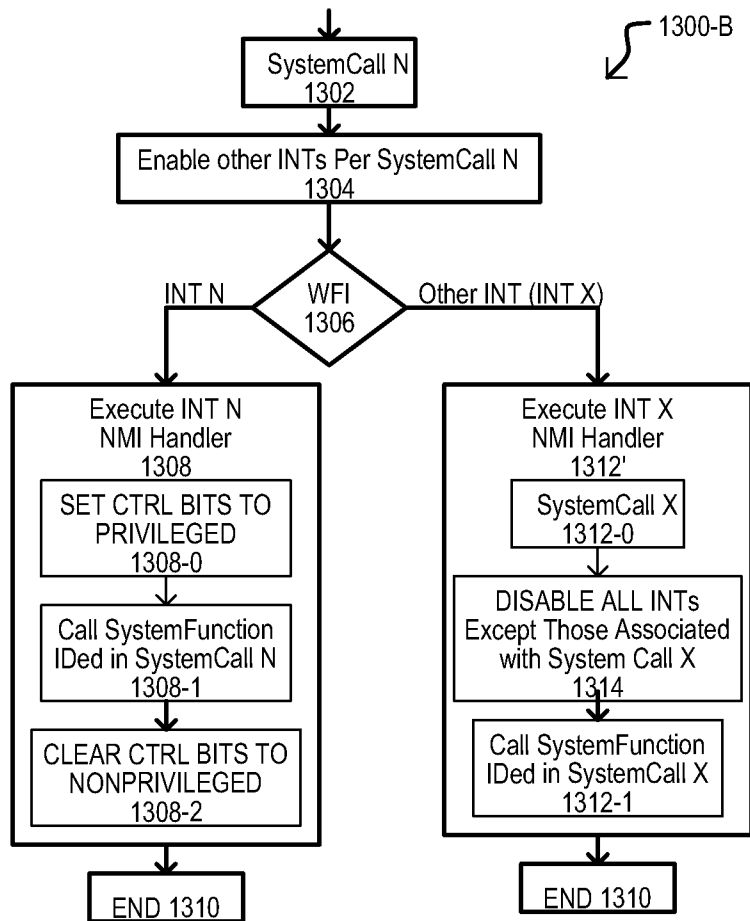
1300-B

SystemCall N
1302

Enable other INTs Per SystemCall N
1304

INT N

WFI
1306

Other INT (INT X)

Execute INT N
NMI Handler
1308

SET CTRL BITS TO PRIVILEGED
1308-0

Call SystemFunction IDed in SystemCall N
1308-1

CLEAR CTRL BITS TO NONPRIVILEGED
1308-2

END 1310

Execute INT X
NMI Handler
1312'

SystemCall X
1312-0

DISABLE ALL INTs Except Those Associated with System Call X
1314

Call SystemFunction IDed in SystemCall X
1312-1

END 1310